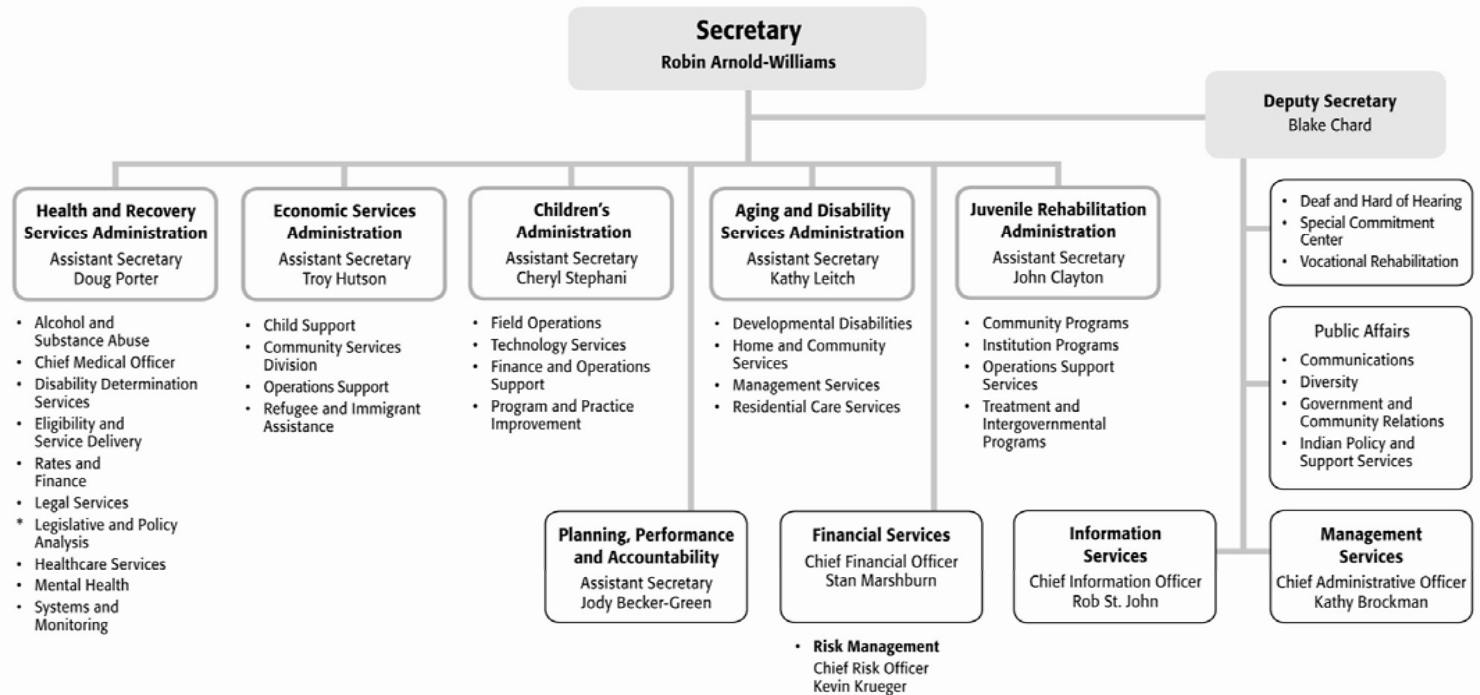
**Secretary**
Robin Arnold-Williams

**Deputy Secretary**
Blake Chard

**Health and Recovery Services Administration**
Assistant Secretary
Doug Porter

- Alcohol and Substance Abuse
- Chief Medical Officer
- Disability Determination Services
- Eligibility and Service Delivery
- Rates and Finance
- Legal Services
* Legislative and Policy Analysis
- Healthcare Services
- Mental Health
- Systems and Monitoring

**Economic Services Administration**
Assistant Secretary
Troy Hutson

- Child Support
- Community Services Division
- Operations Support
- Refugee and Immigrant Assistance

**Children's Administration**
Assistant Secretary
Cheryl Stephani

- Field Operations
- Technology Services
- Finance and Operations Support
- Program and Practice Improvement

**Aging and Disability Services Administration**
Assistant Secretary
Kathy Leitch

- Developmental Disabilities
- Home and Community Services
- Management Services
- Residential Care Services

**Juvenile Rehabilitation Administration**
Assistant Secretary
John Clayton

- Community Programs
- Institution Programs
- Operations Support Services
- Treatment and Intergovernmental Programs

- Deaf and Hard of Hearing
- Special Commitment Center
- Vocational Rehabilitation

Public Affairs
- Communications
- Diversity
- Government and Community Relations
- Indian Policy and Support Services

**Planning, Performance and Accountability**
Assistant Secretary
Jody Becker-Green

**Financial Services**
Chief Financial Officer
Stan Marshburn

- **Risk Management**
Chief Risk Officer
Kevin Krueger

**Information Services**
Chief Information Officer
Rob St. John

**Management Services**
Chief Administrative Officer
Kathy Brockman